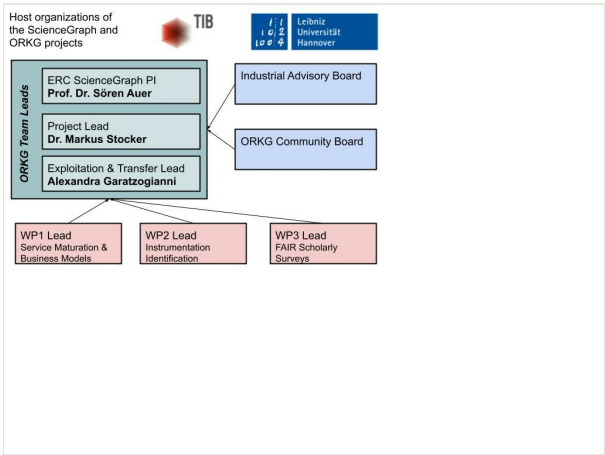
Host organizations of the ScienceGraph and ORKG projects

TIB

Leibniz Universität Hannover

ORKG Team Leads

ERC ScienceGraph PI
**Prof. Dr. Sören Auer**

Project Lead
**Dr. Markus Stocker**

Exploitation & Transfer Lead
**Alexandra Garatzogianni**

Industrial Advisory Board

ORKG Community Board

WP1 Lead
Service Maturation & Business Models

WP2 Lead
Instrumentation Identification

WP3 Lead
FAIR Scholarly Surveys